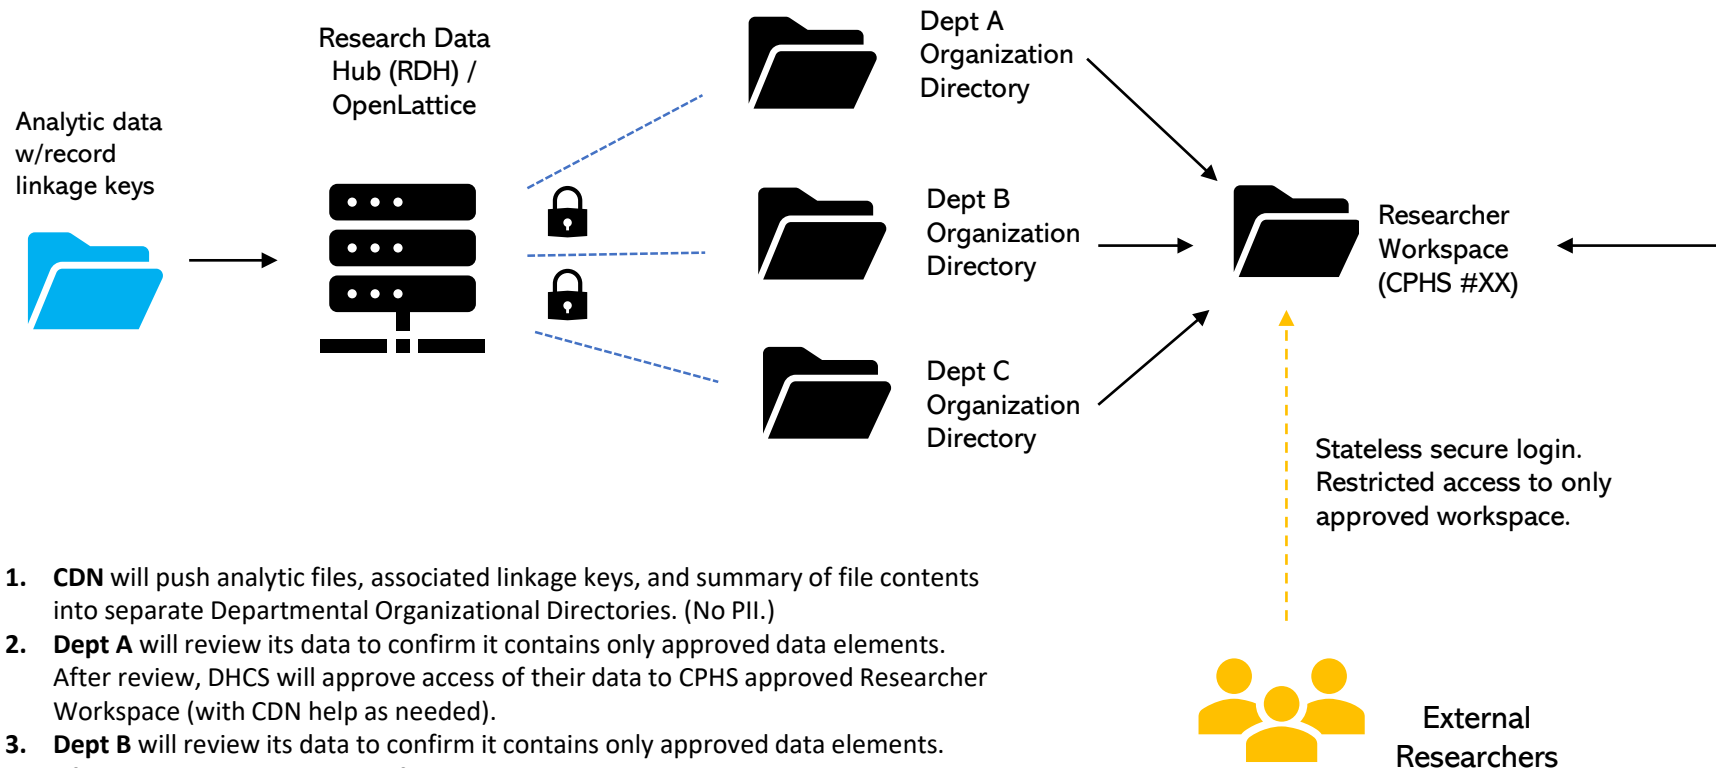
Analytic data w/record linkage keys

Research Data Hub (RDH) / OpenLattice

Dept A Organization Directory

Dept B Organization Directory

Dept C Organization Directory

Researcher Workspace (CPHS #XX)

Stateless secure login. Restricted access to only approved workspace.

External Researchers

1. **CDN** will push analytic files, associated linkage keys, and summary of file contents into separate Departmental Organizational Directories. (No PII.)
2. **Dept A** will review its data to confirm it contains only approved data elements. After review, DHCS will approve access of their data to CPHS approved Researcher Workspace (with CDN help as needed).
3. **Dept B** will review its data to confirm it contains only approved data elements.